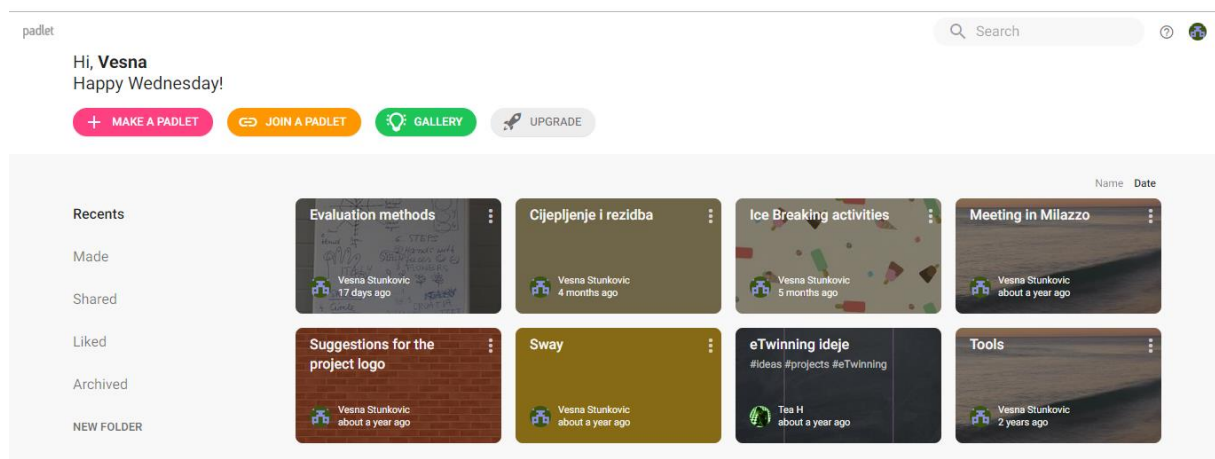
padlet

Search

Hi, **Vesna**
Happy Wednesday!

MAKE A PADLET
JOIN A PADLET
GALLERY
UPGRADE

Name Date

Recents

Made

Shared

Liked

Archived

NEW FOLDER

Evaluation methods
Vesna Stunkovic
17 days ago

Cijepljenje i rezidba
Vesna Stunkovic
4 months ago

Ice Breaking activities
Vesna Stunkovic
5 months ago

Meeting in Milazzo
Vesna Stunkovic
about a year ago

Suggestions for the project logo
Vesna Stunkovic
about a year ago

Sway
Vesna Stunkovic
about a year ago

eTwinning ideje
#ideas #projects #eTwinning
Tea H
about a year ago

Tools
Vesna Stunkovic
2 years ago